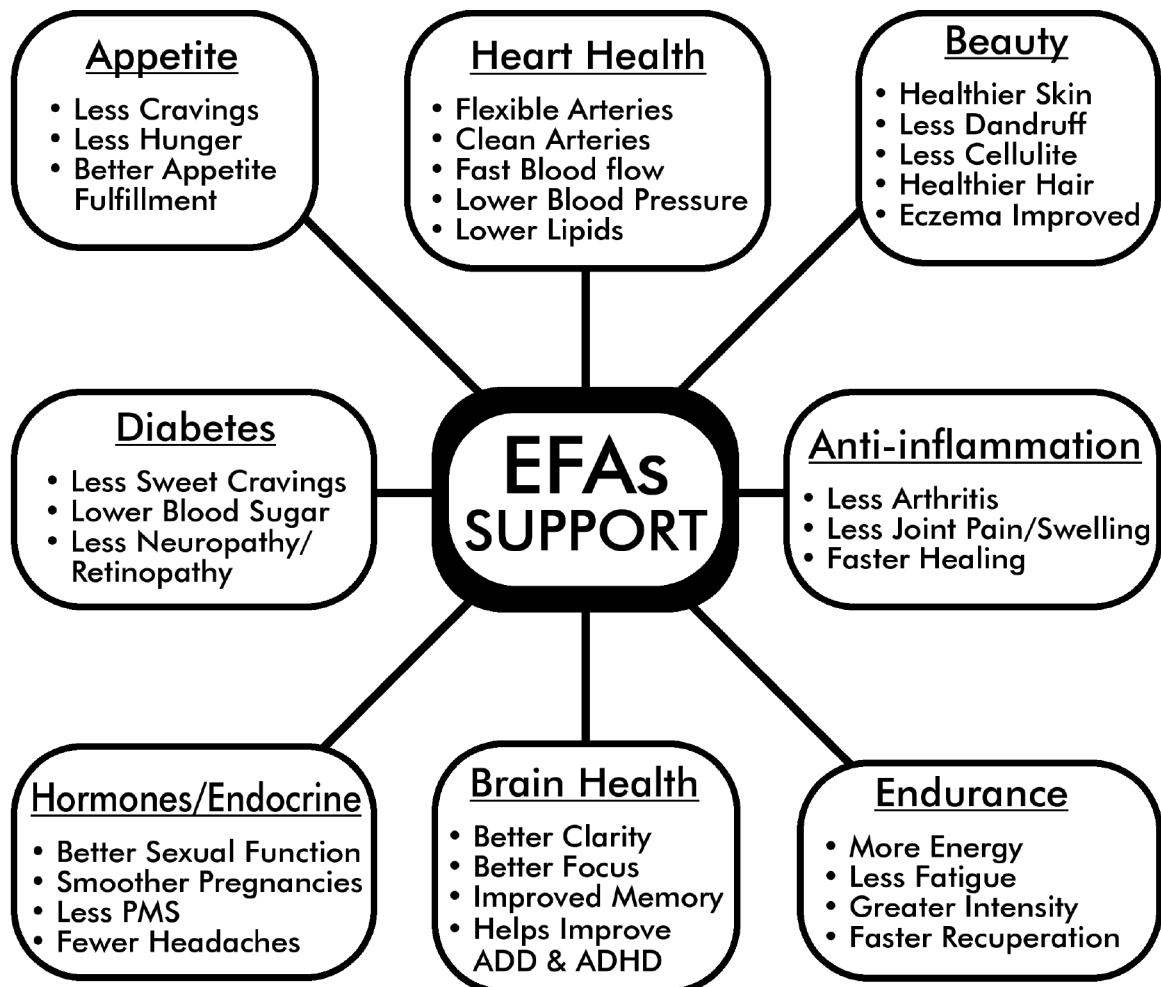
Appetite
• Less Cravings
• Less Hunger
• Better Appetite Fulfillment

Heart Health
• Flexible Arteries
• Clean Arteries
• Fast Blood flow
• Lower Blood Pressure
• Lower Lipids

Beauty
• Healthier Skin
• Less Dandruff
• Less Cellulite
• Healthier Hair
• Eczema Improved

Diabetes
• Less Sweet Cravings
• Lower Blood Sugar
• Less Neuropathy/ Retinopathy

EFAs SUPPORT

Anti-inflammation
• Less Arthritis
• Less Joint Pain/Swelling
• Faster Healing

Hormones/Endocrine
• Better Sexual Function
• Smoother Pregnancies
• Less PMS
• Fewer Headaches

Brain Health
• Better Clarity
• Better Focus
• Improved Memory
• Helps Improve ADD & ADHD

Endurance
• More Energy
• Less Fatigue
• Greater Intensity
• Faster Recuperation